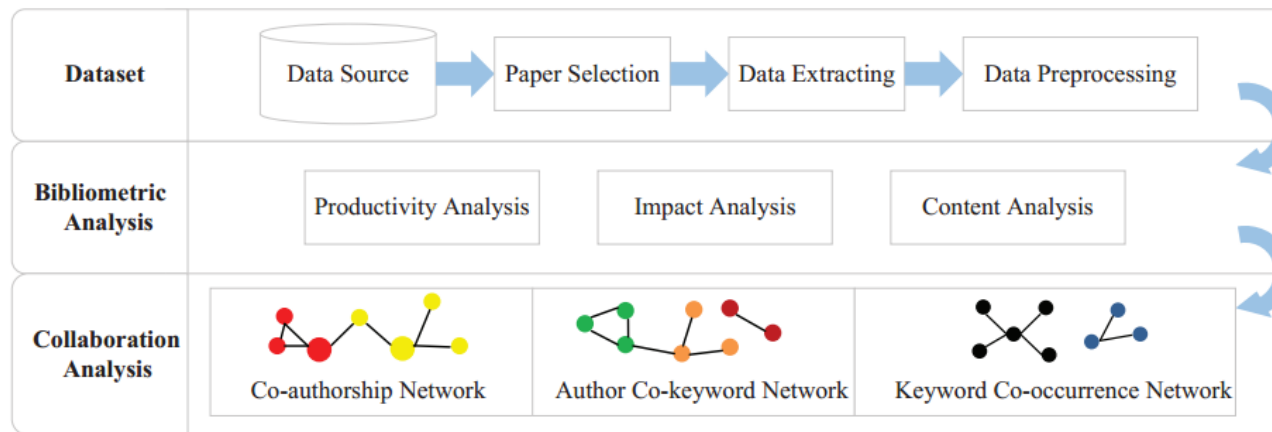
Dataset

Data Source

Paper Selection

Data Extracting

Data Preprocessing

Bibliometric Analysis

Productivity Analysis

Impact Analysis

Content Analysis

Collaboration Analysis

Co-authorship Network

Author Co-keyword Network

Keyword Co-occurrence Network